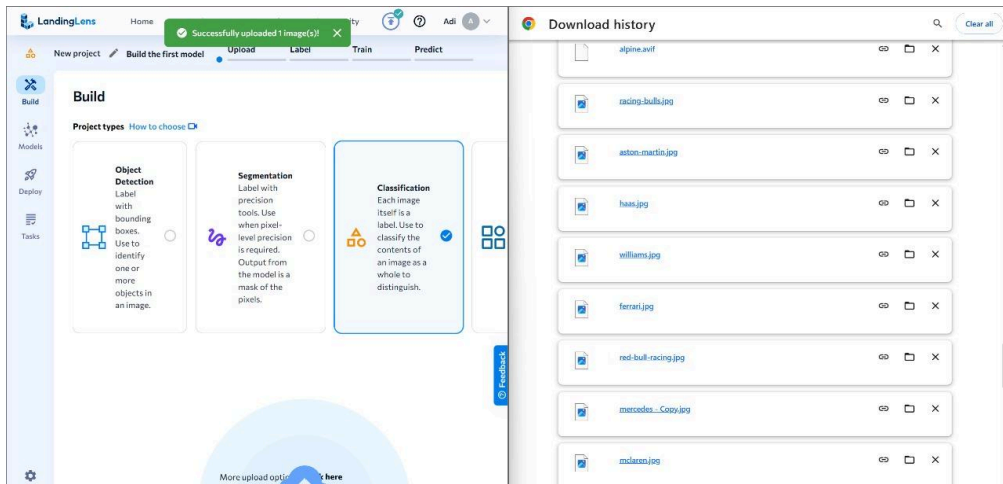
LandingLens Home Successfully uploaded 1 image(s)! ity Adi A

New project Build the first model Upload Label Train Predict

Build
Models
Deploy
Tasks

Build

Project types How to choose

Object Detection
Label with bounding boxes. Use to identify one or more objects in an image.

Segmentation
Label with precision tools. Use when pixel-level precision is required. Output from the model is a mask of the pixels.

Classification
Each image itself is a label. Use to classify the contents of an image as a whole to distinguish.

Feedback

More upload opti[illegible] here

Download history

Clear all

alpine.avif
racing-bulls.jpg
aston-martin.jpg
haas.jpg
williams.jpg
ferrari.jpg
red-bull-racing.jpg
mercedes - Copy.jpg
mclaren.jpg